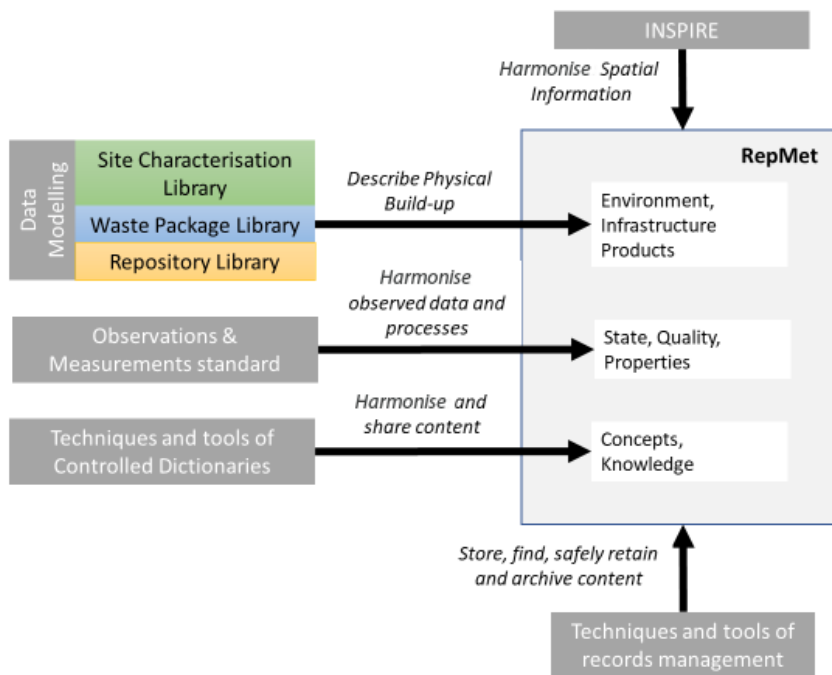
INSPIRE

Harmonise Spatial Information

Data Modelling

Site Characterisation Library

Waste Package Library

Repository Library

Describe Physical Build-up

RepMet

Environment, Infrastructure Products

Observations & Measurements standard

Harmonise observed data and processes

State, Quality, Properties

Techniques and tools of Controlled Dictionaries

Harmonise and share content

Concepts, Knowledge

Store, find, safely retain and archive content

Techniques and tools of records management